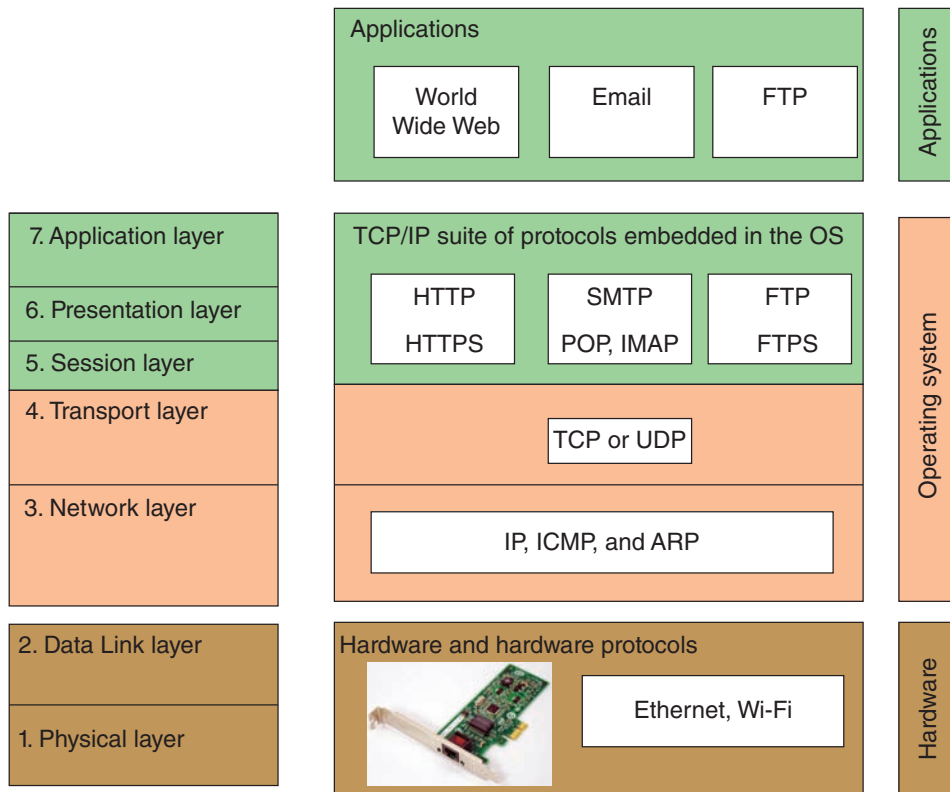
Applications

World Wide Web

Email

FTP

Applications

7. Application layer

6. Presentation layer

5. Session layer

4. Transport layer

3. Network layer

TCP/IP suite of protocols embedded in the OS

HTTP

HTTPS

SMTP

POP, IMAP

FTP

FTPS

TCP or UDP

IP, ICMP, and ARP

Operating system

2. Data Link layer

1. Physical layer

Hardware and hardware protocols

Ethernet, Wi-Fi

Hardware